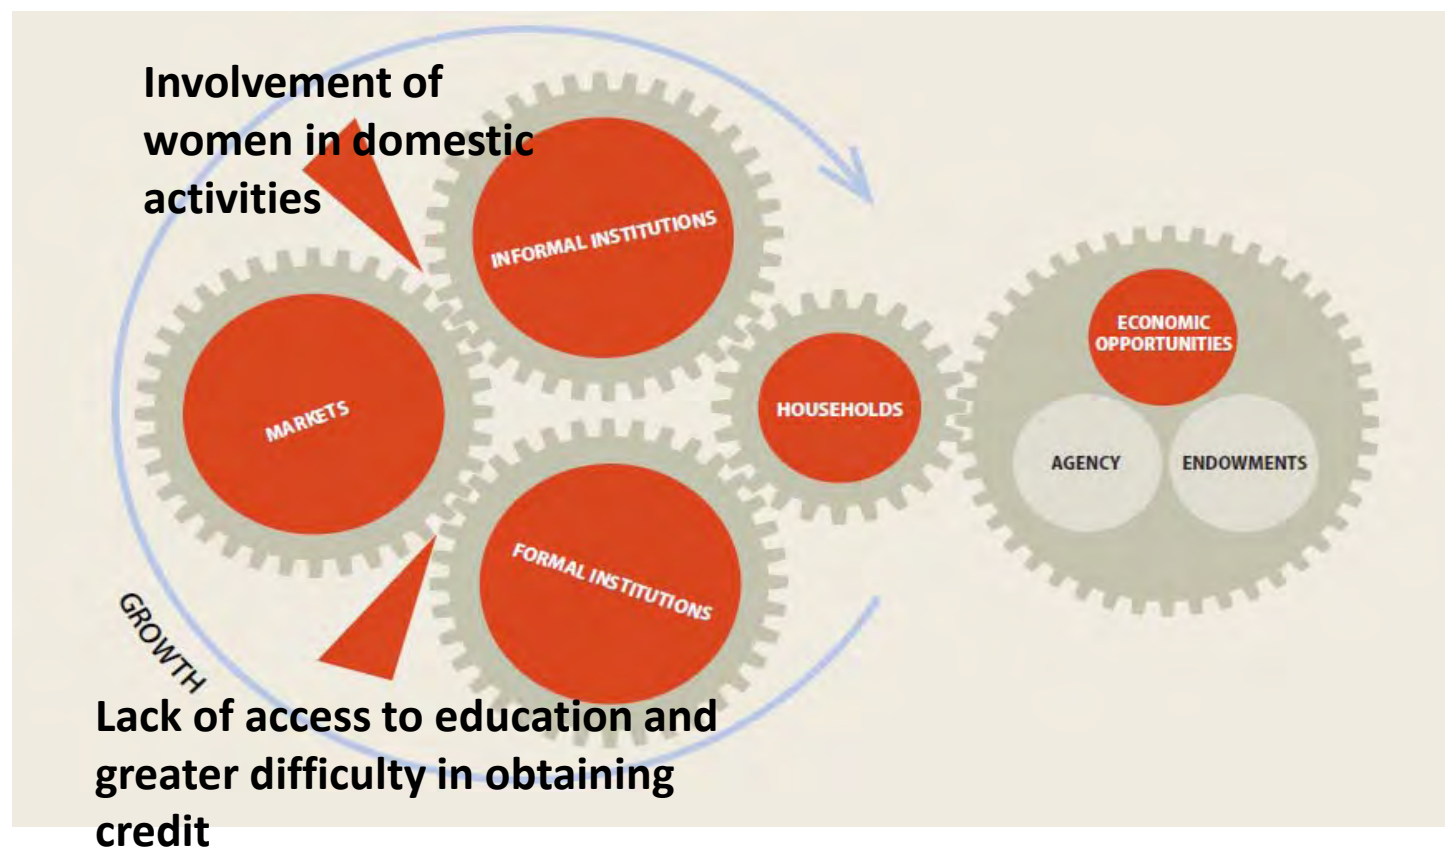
Involvement of women in domestic activities

INFORMAL INSTITUTIONS

MARKETS

HOUSEHOLDS

ECONOMIC OPPORTUNITIES

AGENCY

ENDOWMENTS

FORMAL INSTITUTIONS

GROWTH

Lack of access to education and greater difficulty in obtaining credit